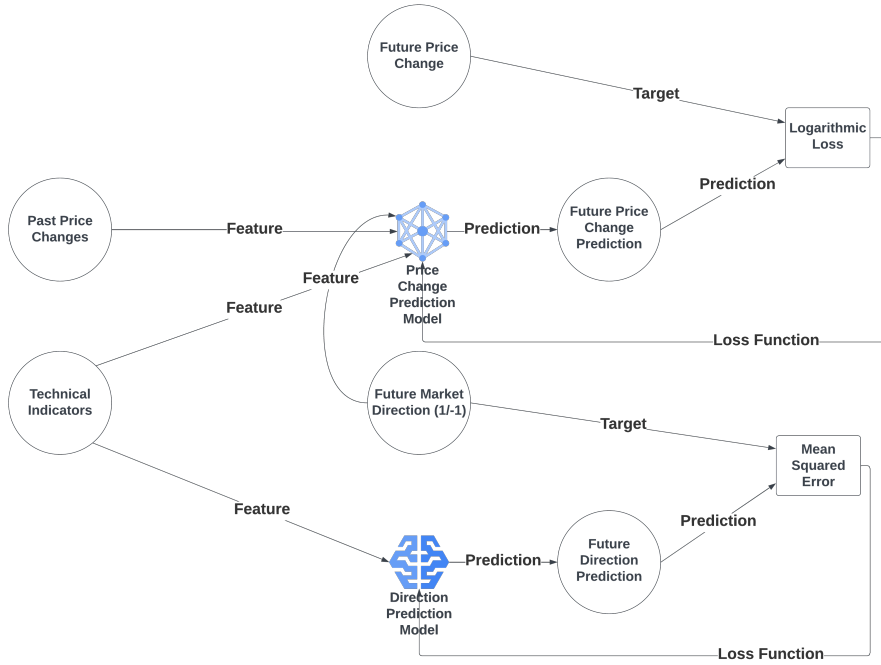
Future Price Change

Target

Logarithmic Loss

Prediction

Past Price Changes

Feature

Prediction

Future Price Change Prediction

Feature

Feature

Price Change Prediction Model

Loss Function

Technical Indicators

Future Market Direction (1/-1)

Target

Mean Squared Error

Feature

Prediction

Prediction

Future Direction Prediction

Direction Prediction Model

Loss Function